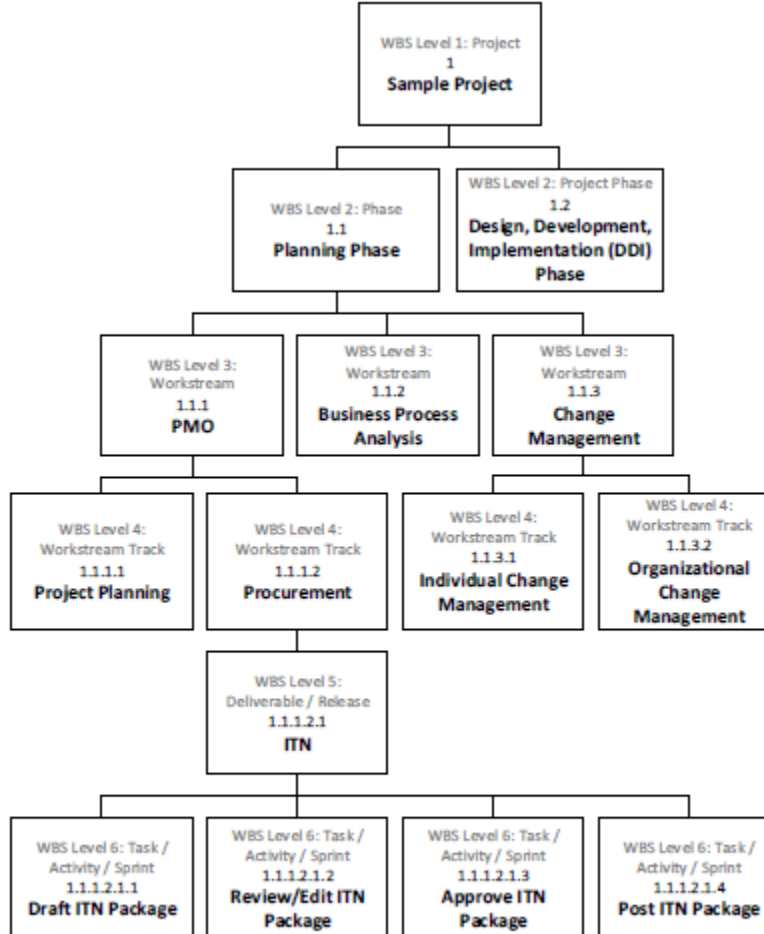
WBS Level 1: Project
1
Sample Project

WBS Level 2: Phase
1.1
Planning Phase

WBS Level 2: Project Phase
1.2
Design, Development, Implementation (DDI) Phase

WBS Level 3: Workstream
1.1.1
PMO

WBS Level 3: Workstream
1.1.2
Business Process Analysis

WBS Level 3: Workstream
1.1.3
Change Management

WBS Level 4: Workstream Track
1.1.1.1
Project Planning

WBS Level 4: Workstream Track
1.1.1.2
Procurement

WBS Level 4: Workstream Track
1.1.3.1
Individual Change Management

WBS Level 4: Workstream Track
1.1.3.2
Organizational Change Management

WBS Level 5: Deliverable / Release
1.1.1.2.1
ITN

WBS Level 6: Task / Activity / Sprint
1.1.1.2.1.1
Draft ITN Package

WBS Level 6: Task / Activity / Sprint
1.1.1.2.1.2
Review/Edit ITN Package

WBS Level 6: Task / Activity / Sprint
1.1.1.2.1.3
Approve ITN Package

WBS Level 6: Task / Activity / Sprint
1.1.1.2.1.4
Post ITN Package